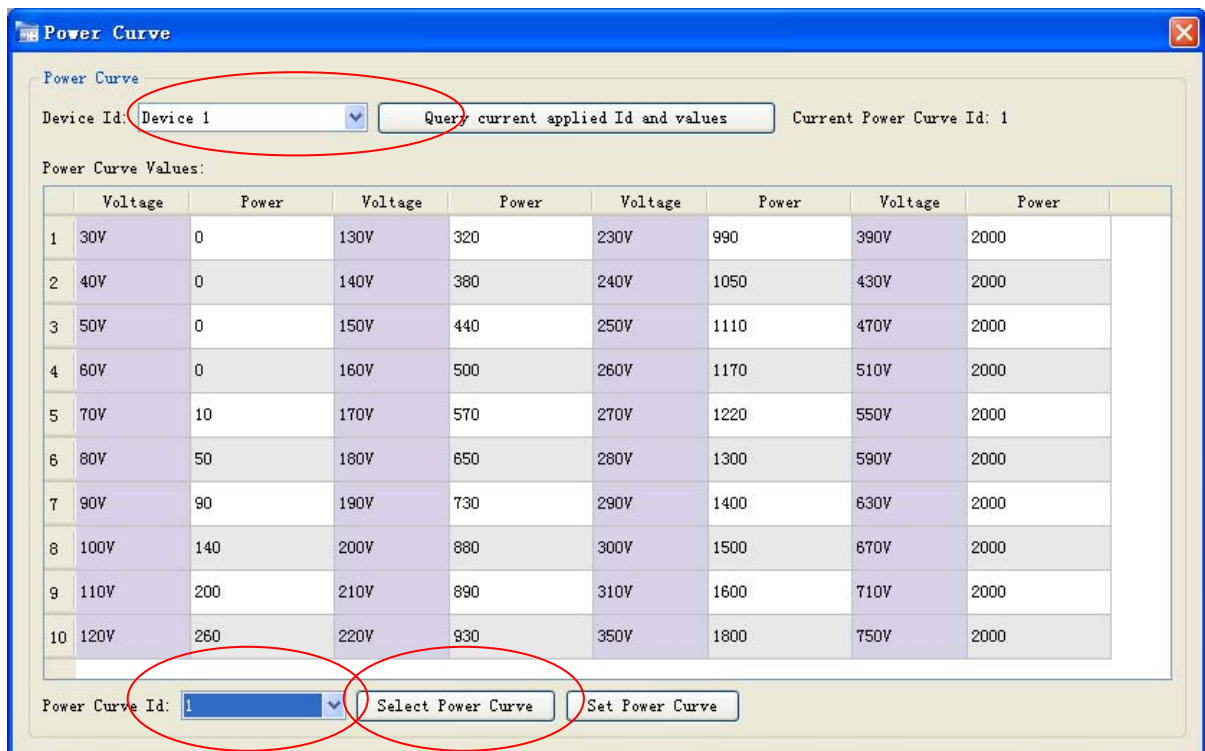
Power Curve

Power Curve

Device Id: Device 1 Query current applied Id and values Current Power Curve Id: 1

Power Curve Values:

| | Voltage | Power | Voltage | Power | Voltage | Power | Voltage | Power |
|---|---|---|---|---|---|---|---|---|
| 1 | 30V | 0 | 130V | 320 | 230V | 990 | 390V | 2000 |
| 2 | 40V | 0 | 140V | 380 | 240V | 1050 | 430V | 2000 |
| 3 | 50V | 0 | 150V | 440 | 250V | 1110 | 470V | 2000 |
| 4 | 60V | 0 | 160V | 500 | 260V | 1170 | 510V | 2000 |
| 5 | 70V | 10 | 170V | 570 | 270V | 1220 | 550V | 2000 |
| 6 | 80V | 50 | 180V | 650 | 280V | 1300 | 590V | 2000 |
| 7 | 90V | 90 | 190V | 730 | 290V | 1400 | 630V | 2000 |
| 8 | 100V | 140 | 200V | 880 | 300V | 1500 | 670V | 2000 |
| 9 | 110V | 200 | 210V | 890 | 310V | 1600 | 710V | 2000 |
| 10 | 120V | 260 | 220V | 930 | 350V | 1800 | 750V | 2000 |

Power Curve Id: 1 Select Power Curve Set Power Curve